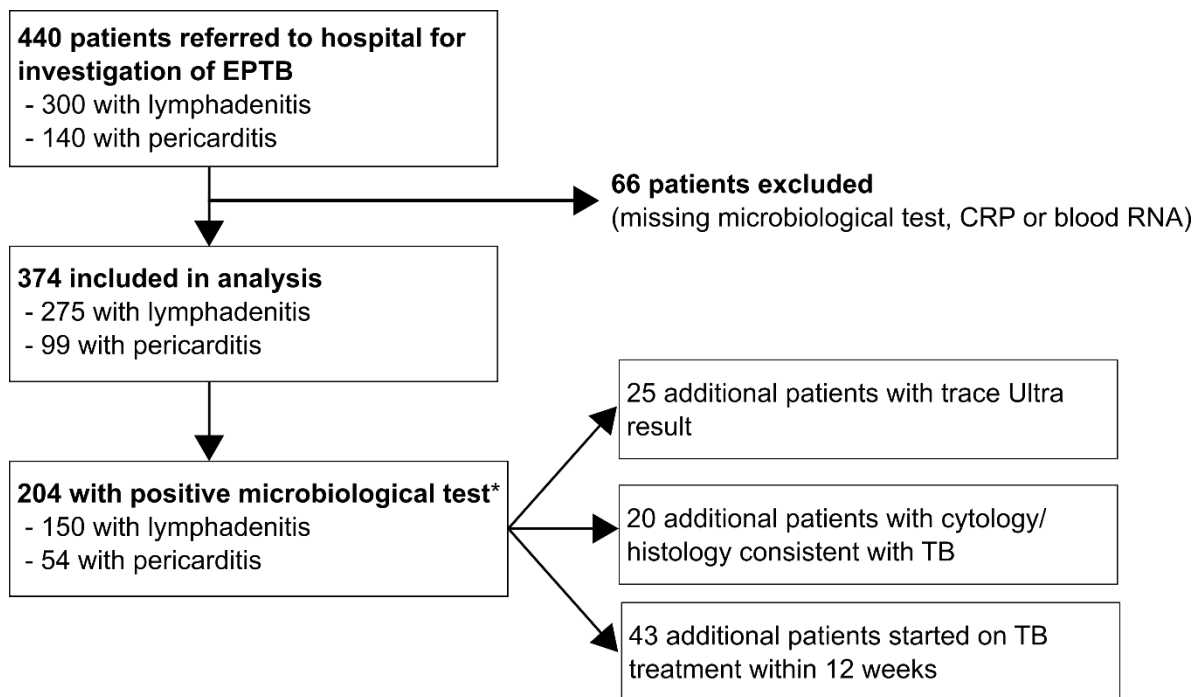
440 patients referred to hospital for investigation of EPTB
- 300 with lymphadenitis
- 140 with pericarditis

66 patients excluded
(missing microbiological test, CRP or blood RNA)

374 included in analysis
- 275 with lymphadenitis
- 99 with pericarditis

204 with positive microbiological test*
- 150 with lymphadenitis
- 54 with pericarditis

25 additional patients with trace Ultra result

20 additional patients with cytology/ histology consistent with TB

43 additional patients started on TB treatment within 12 weeks